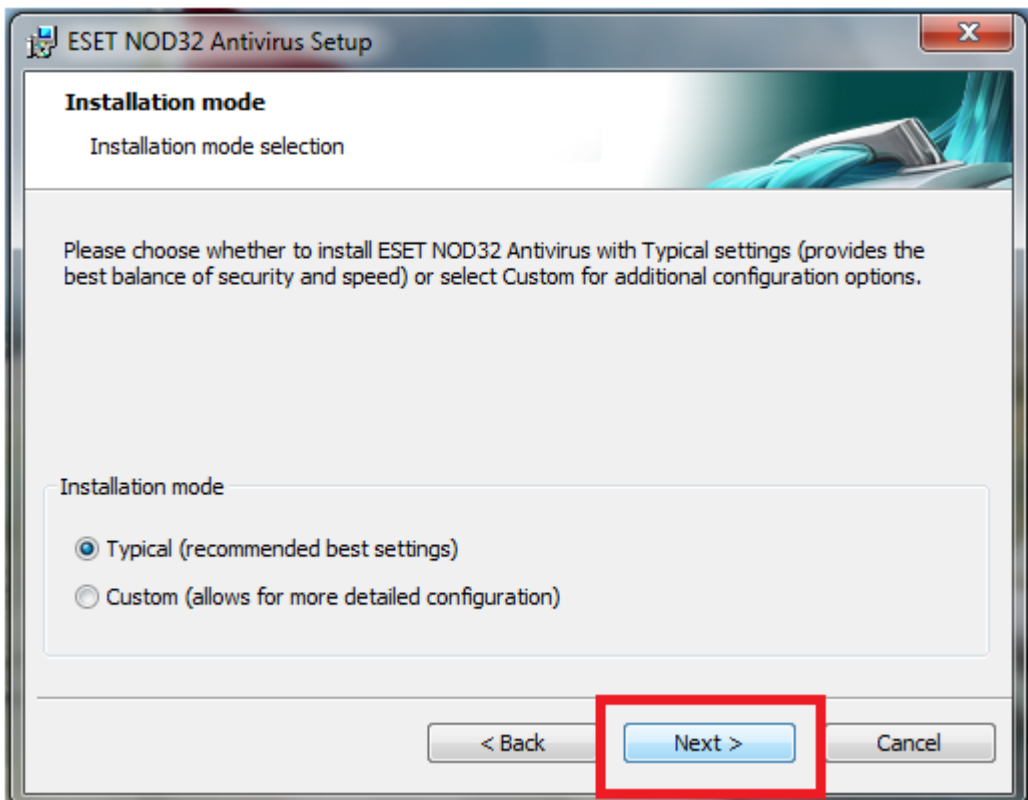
ESET NOD32 Antivirus Setup

Installation mode

Installation mode selection

Please choose whether to install ESET NOD32 Antivirus with Typical settings (provides the best balance of security and speed) or select Custom for additional configuration options.

Installation mode

Typical (recommended best settings)

Custom (allows for more detailed configuration)

< Back

Next >

Cancel